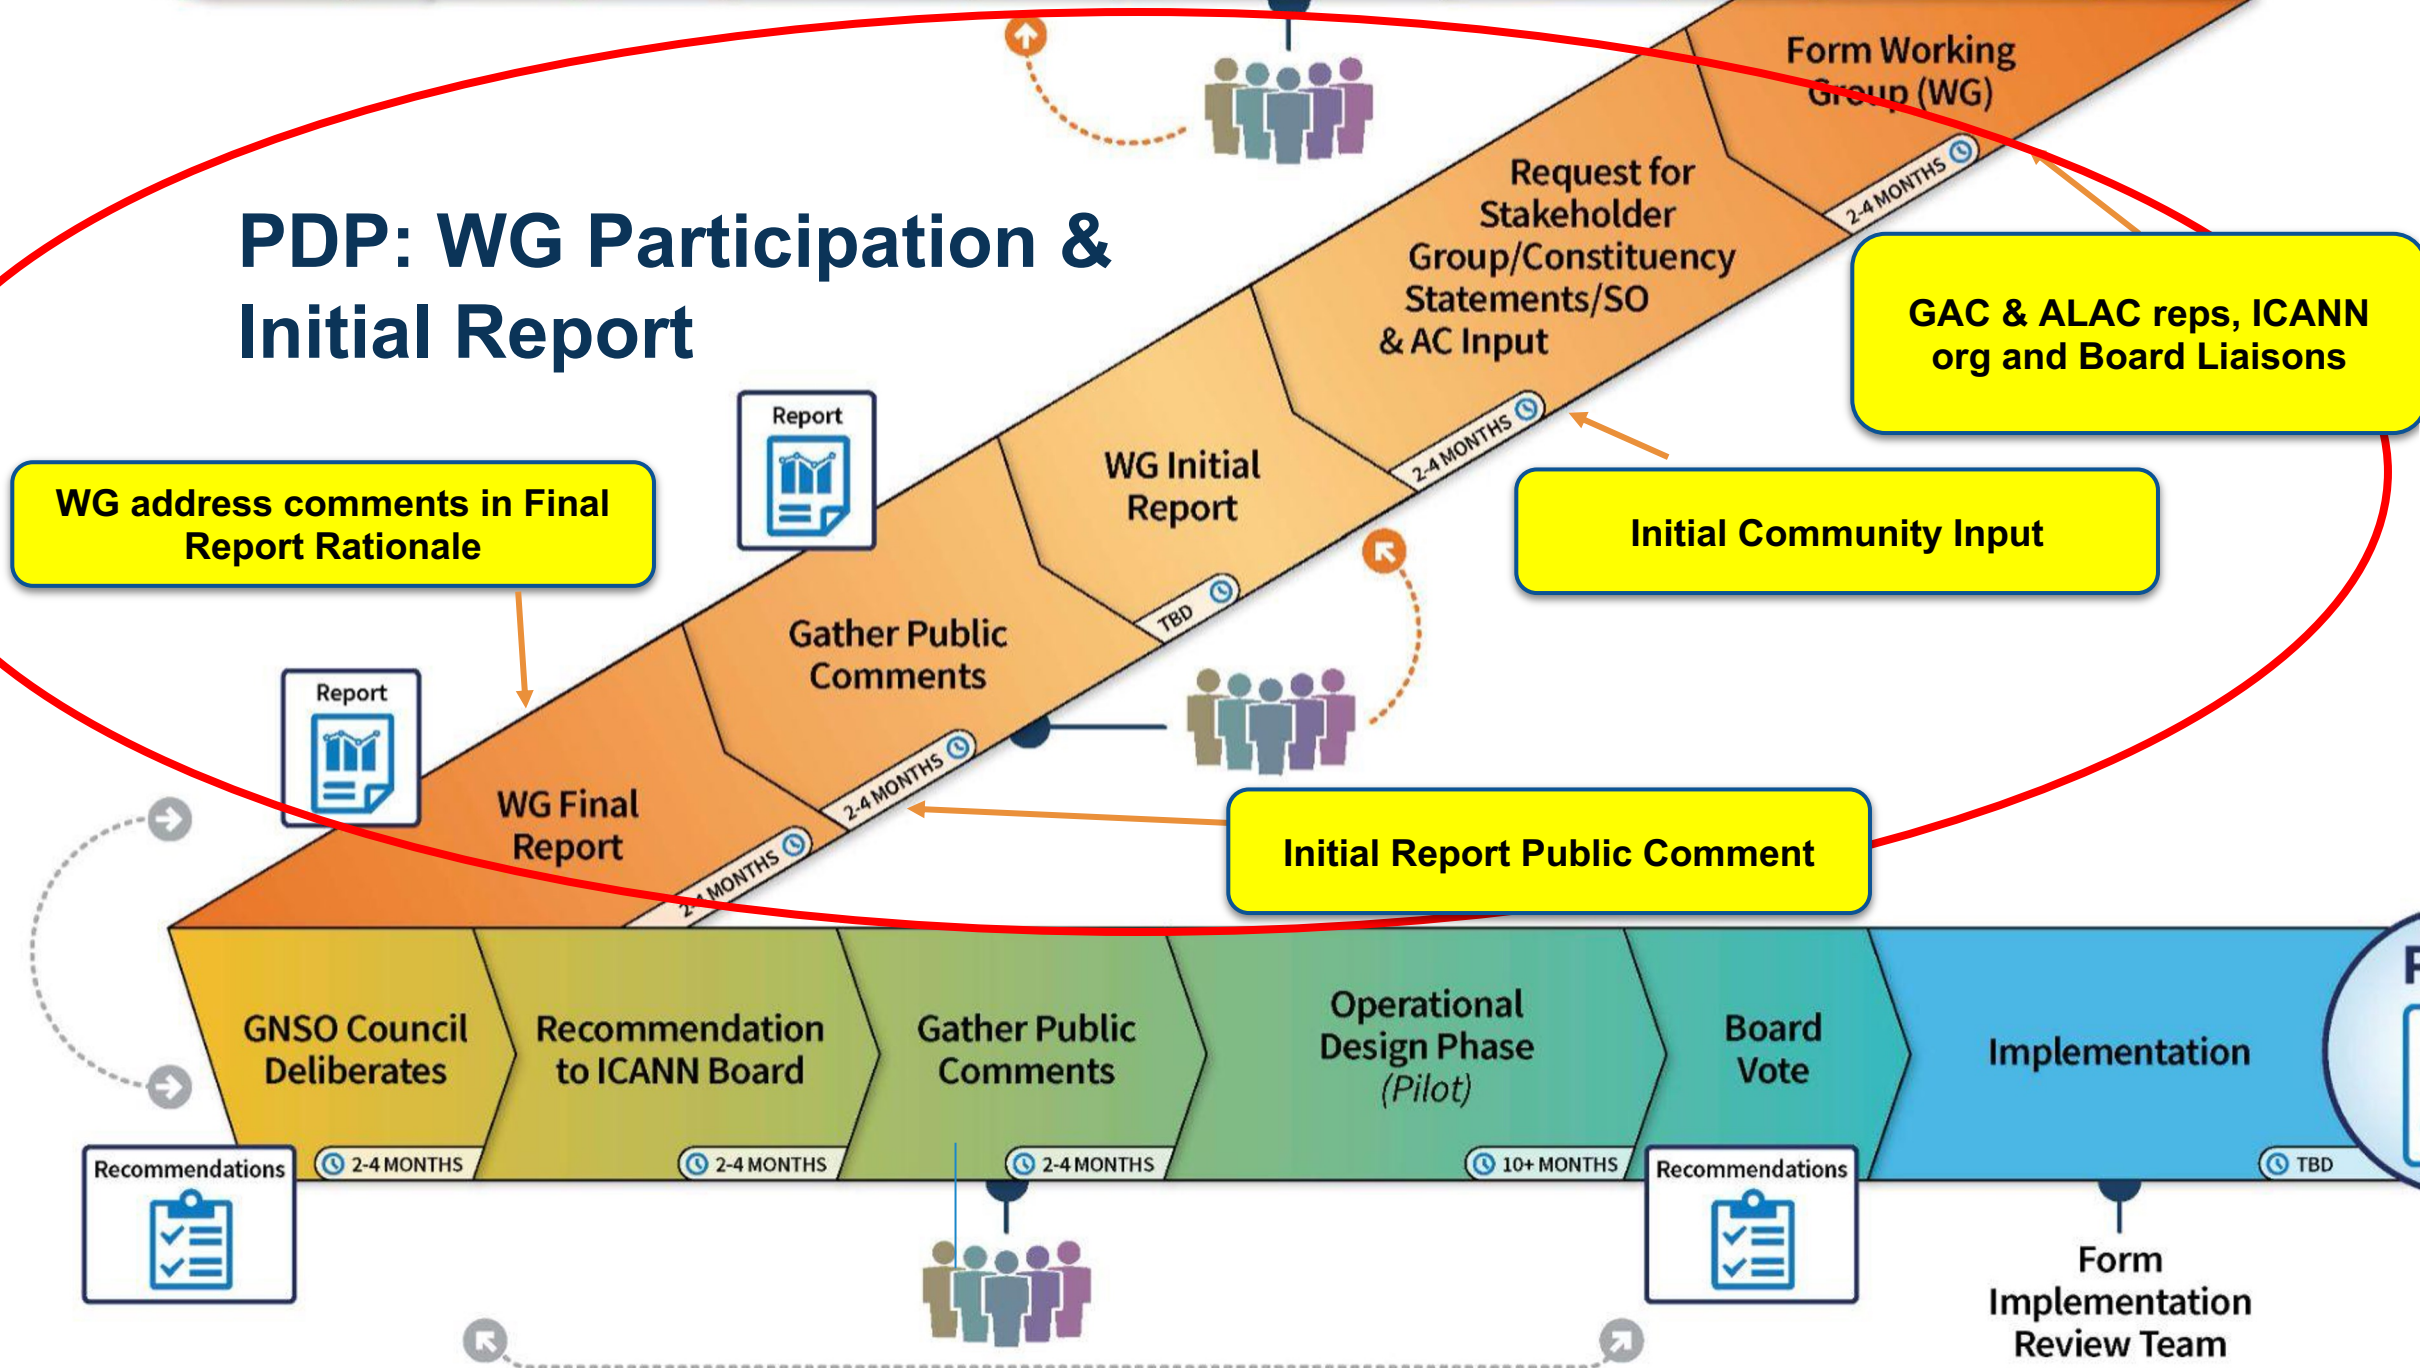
PDP: WG Participation & Initial Report

Form Working Group (WG)

2-4 MONTHS

Request for Stakeholder Group/Constituency Statements/SO & AC Input

2-4 MONTHS

GAC & ALAC reps, ICANN org and Board Liaisons

WG Initial Report

TBD

Initial Community Input

Report

Gather Public Comments

2-4 MONTHS

WG address comments in Final Report Rationale

Report

WG Final Report

2-4 MONTHS

Initial Report Public Comment

GNSO Council Deliberates

2-4 MONTHS

Recommendation to ICANN Board

2-4 MONTHS

Gather Public Comments

2-4 MONTHS

Operational Design Phase (Pilot)

10+ MONTHS

Board Vote

Implementation

TBD

Recommendations

Recommendations

Form Implementation Review Team